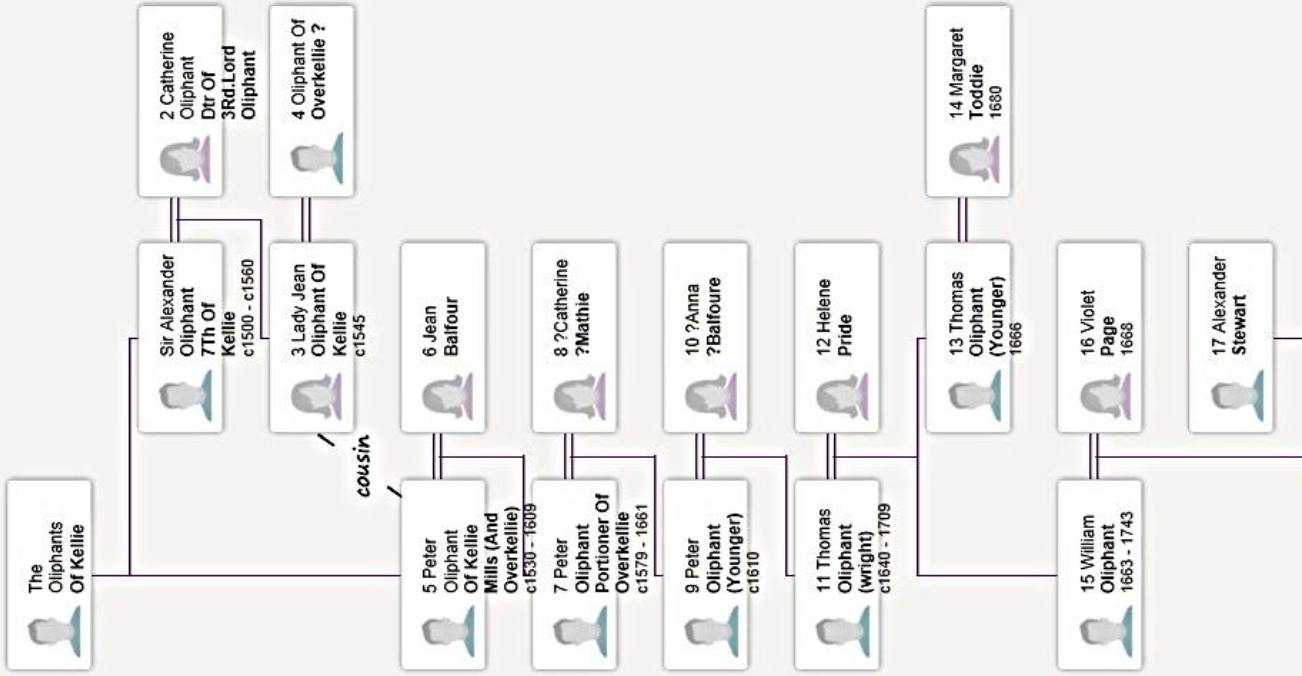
2 Catherine Oliphant Dtr Of 3Rd.Lord Oliphant

4 Oliphant Of Overkellie ?

14 Margaret Toddie 1680

Sir Alexander Oliphant 7Th Of Kellie c1500 - c1560

3 Lady Jean Oliphant Of Kellie c1545

6 Jean Balfour

8 ?Catherine ?Mathie

10 ?Anna ?Balfoure

12 Helene Pride

13 Thomas Oliphant (Younger) 1666

16 Violet Page 1668

17 Alexander Stewart

cousin

The Oliphants Of Kellie

5 Peter Oliphant Of Kellie Mills (And Overkellie) c1530 - 1609

7 Peter Oliphant Portioner Of Overkellie c1579 - 1661

9 Peter Oliphant (Younger) c1610

11 Thomas Oliphant (wright) c1640 - 1709

15 William Oliphant 1663 - 1743